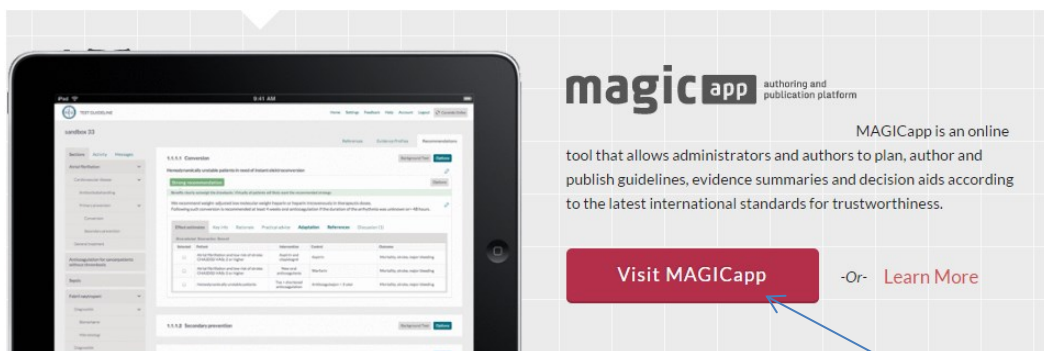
iPad 9:41 AM

sandbox 33

1.1.1.1 Conversion

Strong recommendation

1.1.1.2 Secondary prevention

magic app authoring and publication platform

MAGICapp is an online tool that allows administrators and authors to plan, author and publish guidelines, evidence summaries and decision aids according to the latest international standards for trustworthiness.

Visit MAGICapp

-Or- Learn More